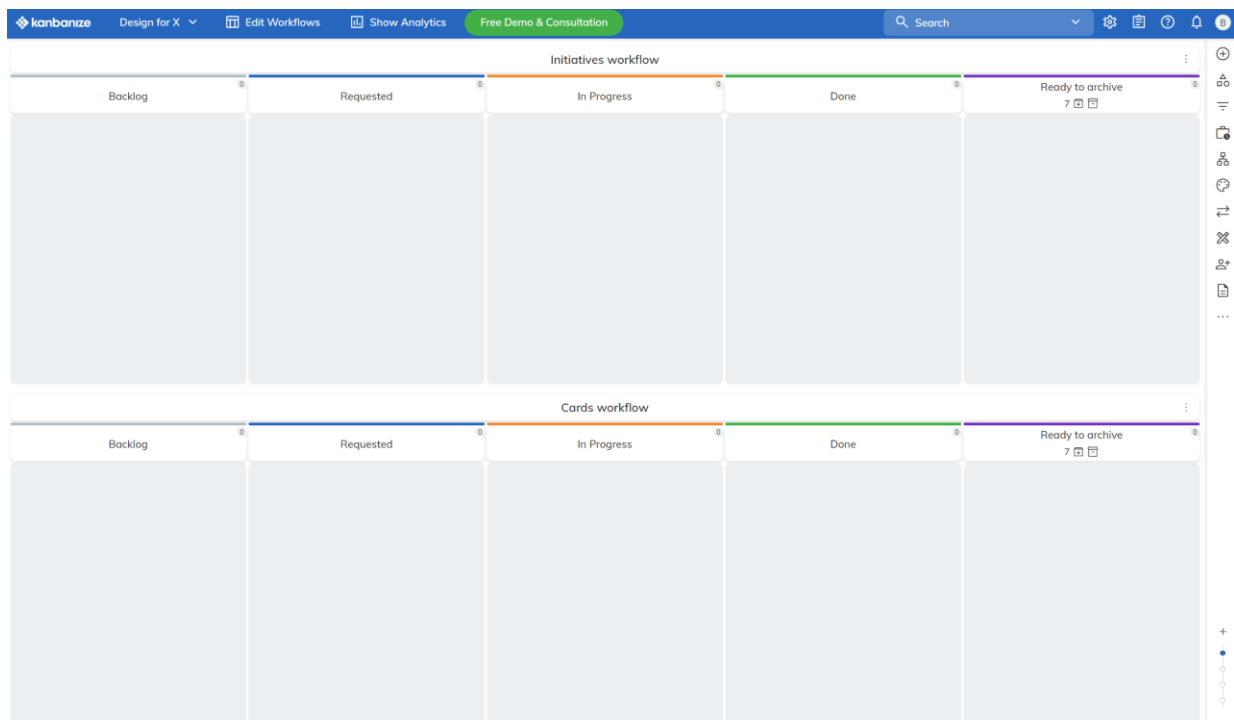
kanbanize Design for X Edit Workflows Show Analytics Free Demo & Consultation Search B

Initiatives workflow

| Backlog 0 | Requested 0 | In Progress 0 | Done 0 | Ready to archive 7 0 |
|---|---|---|---|---|

Cards workflow

| Backlog 0 | Requested 0 | In Progress 0 | Done 0 | Ready to archive 7 0 |
|---|---|---|---|---|